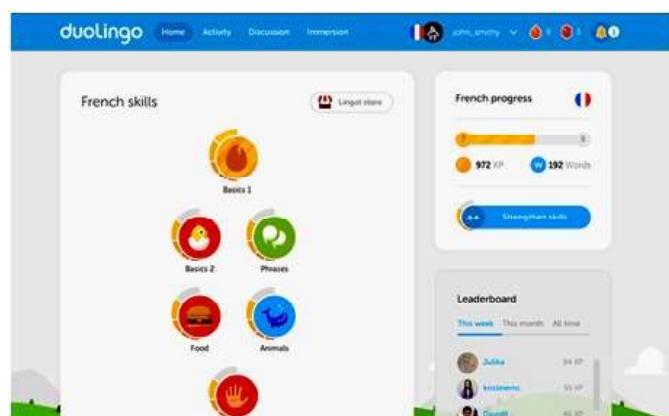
duolingo Home Activity Discussion Immersion john_smithy

French skills

Lingot store

Basics 1

Basics 2

Phrases

Food

Animals

French progress

7

8

972 XP

192 Words

Strengthen skills

Leaderboard

This week This month All time

Julika 94 XP

kristinemc 55 XP

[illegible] 40 XP